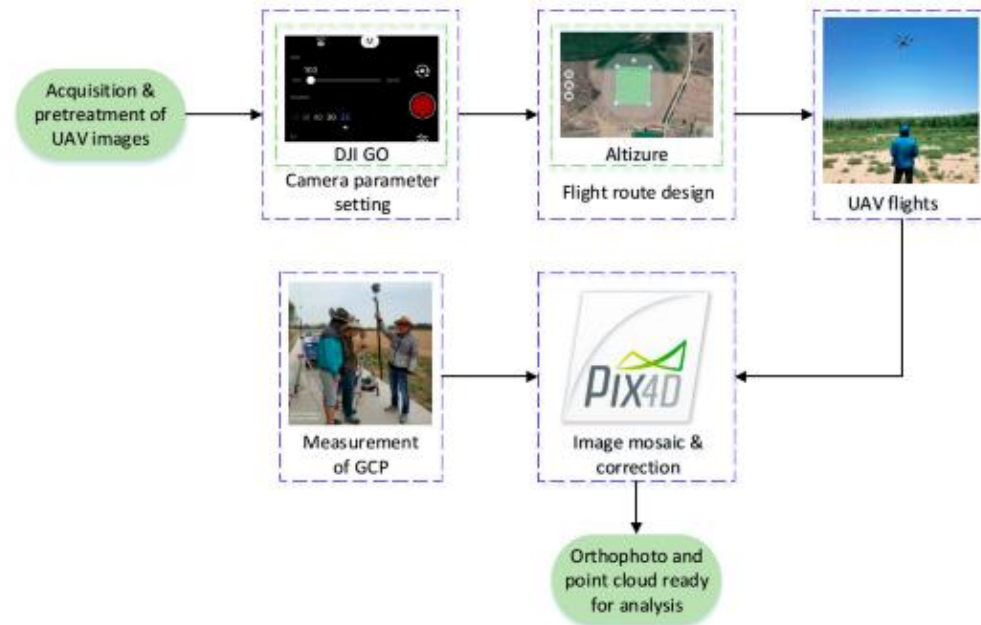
Acquisition & pretreatment of UAV images

DJI GO

Camera parameter setting

Altizure

Flight route design

UAV flights

Measurement of GCP

PIX4D

Image mosaic & correction

Orthophoto and point cloud ready for analysis